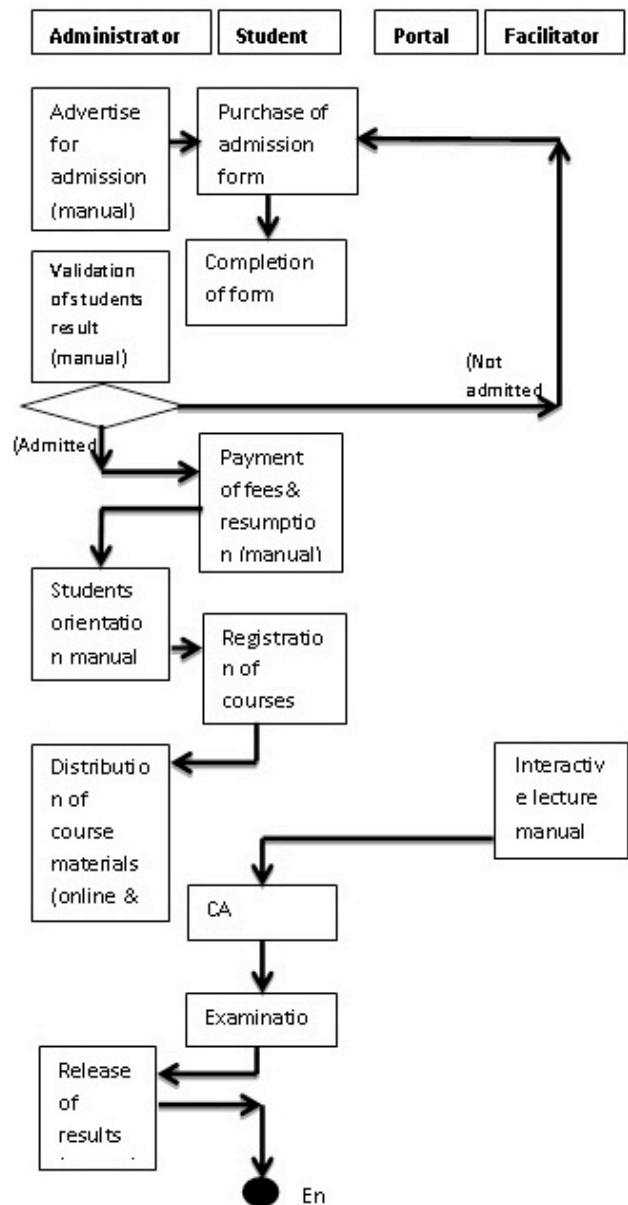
Administrator

Student

Portal

Facilitator

Advertise for admission (manual)

Purchase of admission form

Completion of form

Validation ofstudents result (manual)

(Not admitted

(Admitted

Payment of fees& resumption (manual)

Students orientation manual

Registration of courses

Distribution of course materials (online &

Interactive lecture manual

CA

Examinatio

Release of results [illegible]

En